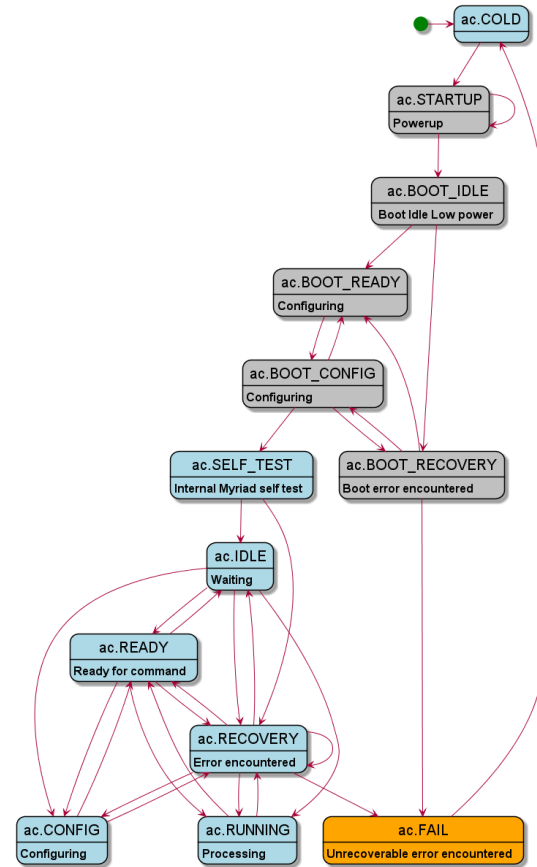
ac.COLD

ac.STARTUP
Powerup

ac.BOOT_IDLE
Boot Idle Low power

ac.BOOT_READY
Configuring

ac.BOOT_CONFIG
Configuring

ac.SELF_TEST
Internal Myriad self test

ac.BOOT_RECOVERY
Boot error encountered

ac.IDLE
Waiting

ac.READY
Ready for command

ac.RECOVERY
Error encountered

ac.CONFIG
Configuring

ac.RUNNING
Processing

ac.FAIL
Unrecoverable error encountered